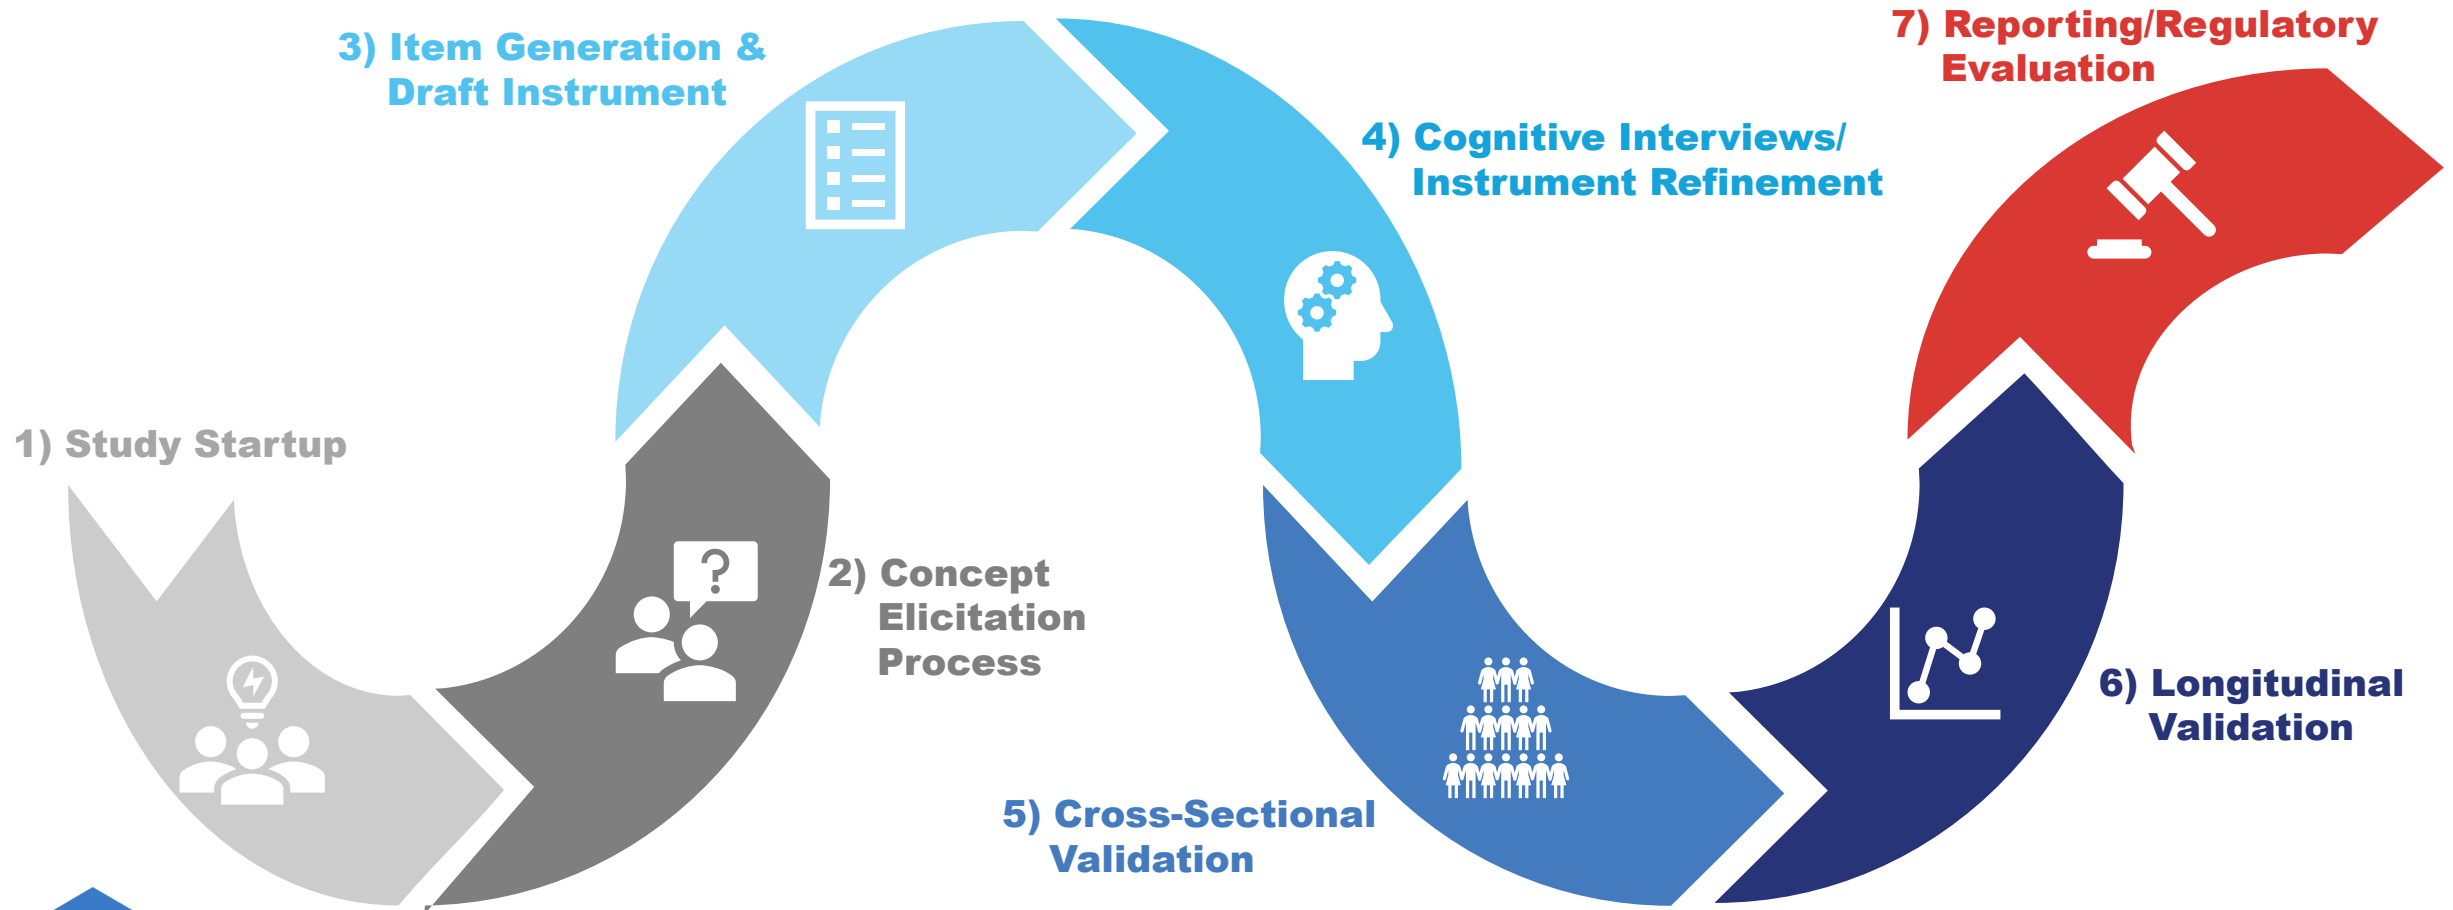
1) Study Startup

2) Concept Elicitation Process

3) Item Generation & Draft Instrument

4) Cognitive Interviews/ Instrument Refinement

5) Cross-Sectional Validation

6) Longitudinal Validation

7) Reporting/Regulatory Evaluation